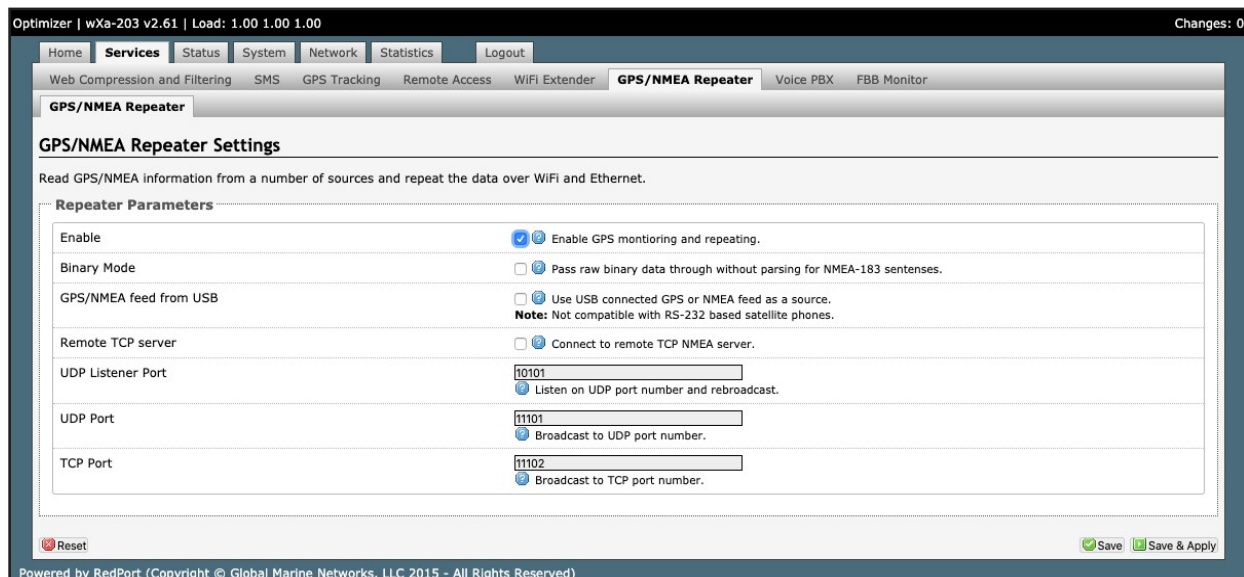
Optimizer | wXa-203 v2.61 | Load: 1.00 1.00 1.00

Changes: 0

Home Services Status System Network Statistics Logout

Web Compression and Filtering SMS GPS Tracking Remote Access WiFi Extender GPS/NMEA Repeater Voice PBX FBB Monitor

GPS/NMEA Repeater

GPS/NMEA Repeater Settings

Read GPS/NMEA information from a number of sources and repeat the data over WiFi and Ethernet.

Repeater Parameters

| | |
|---|---|
| Enable | Enable GPS montioring and repeating. |
| Binary Mode | Pass raw binary data through without parsing for NMEA-183 sentenses. |
| GPS/NMEA feed from USB | Use USB connected GPS or NMEA feed as a source. **Note:** Not compatible with RS-232 based satellite phones. |
| Remote TCP server | Connect to remote TCP NMEA server. |
| UDP Listener Port | 10101 Listen on UDP port number and rebroadcast. |
| UDP Port | 11101 Broadcast to UDP port number. |
| TCP Port | 11102 Broadcast to TCP port number. |

Reset

Save Save & Apply

Powered by RedPort (Copyright © Global Marine Networks, LLC 2015 - All Rights Reserved)